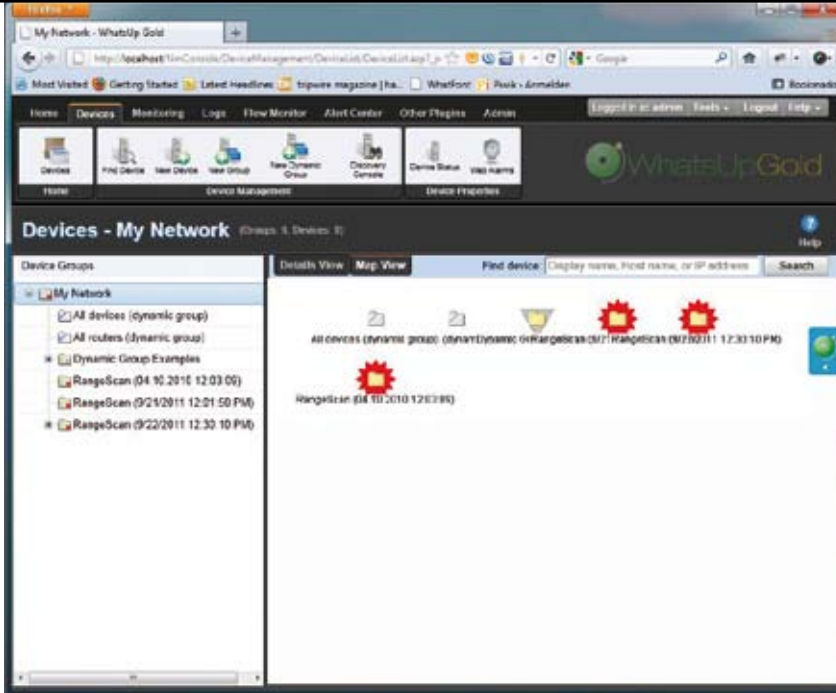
Firefox

My Network - WhatsUp Gold

http://localhost/NmConsole/DeviceManagement/DeviceList/DeviceList.asp?_p

Google

Most Visited Getting Started Latest Headlines tripwire magazine | ha... WhatFont Pixelk - Anmelden

Bookmarks

Home Devices Monitoring Logs Flow Monitor Alert Center Other Plugins Admin

Logged in as: admin Tools Logout Help

Devices Find Device New Device New Group New Dynamic Group Discovery Console Device Status Web Alarms

Home Device Management Device Properties

WhatsUpGold

Devices - My Network (Groups: 5, Devices: 0)

Help

Device Groups

My Network

All devices (dynamic group)

All routers (dynamic group)

Dynamic Group Examples

RangeScan (04.10.2010 12:03:09)

RangeScan (9/21/2011 12:01:50 PM)

RangeScan (9/22/2011 12:30:10 PM)

Details View Map View

Find device Display name, Host name, or IP address Search

All devices (dynamic group) (dynamDynamic GrRangeScan (9/21RangeScan (9/22/2011 12:30:10 PM)

RangeScan (04.10.2010 12:03:09)